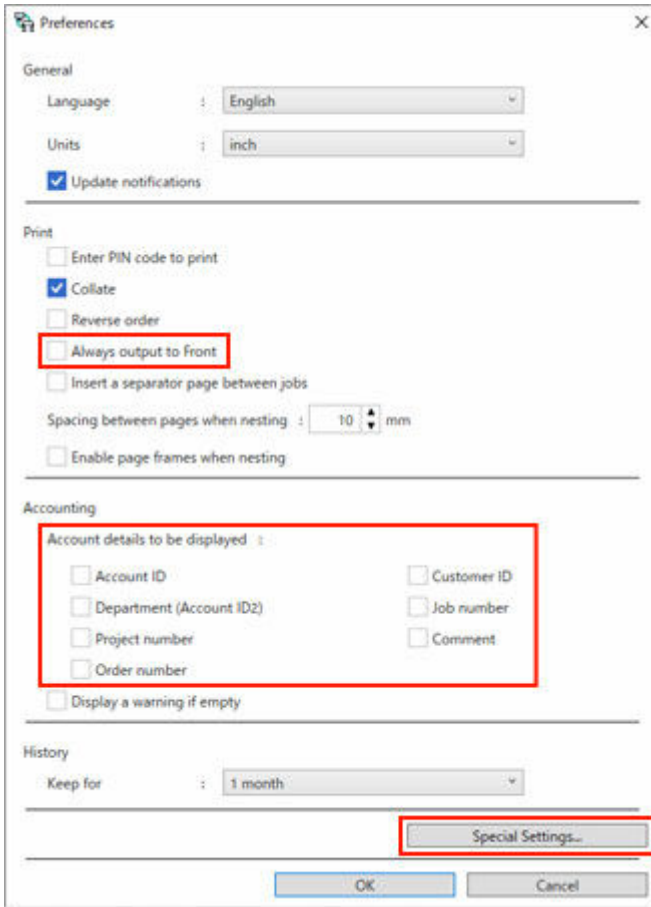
Preferences

General

Language : English

Units : inch

Update notifications

Print

Enter PIN code to print

Collate

Reverse order

Always output to Front

Insert a separator page between jobs

Spacing between pages when nesting : 10 mm

Enable page frames when nesting

Accounting

Account details to be displayed :

Account ID

Customer ID

Department (Account ID2)

Job number

Project number

Comment

Order number

Display a warning if empty

History

Keep for : 1 month

Special Settings...

OK

Cancel